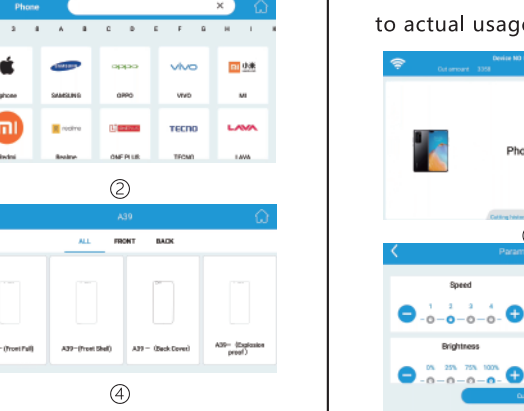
Phone
×
3 3 A B C D E F G H I

Iphone
SAMSUNG
SAMSUNG
oppo
OPPO
vivo
VIVO
MI
Redmi
realme
Realme
ONEPLUS
ONE PLUS
TECNO
TECNO
LAVA
LAVA

②

A39
ALL FRONT BACK
-(Front Full)
A39-(Front Shell)
A39- (Back Cover)
A39- (Explosion proof)

④

to actual usag

Device NO
Cut amount 3358

Pho

Cutting
Param
Speed
1 2 3 4
Brightness
0% 25% 75% 100%